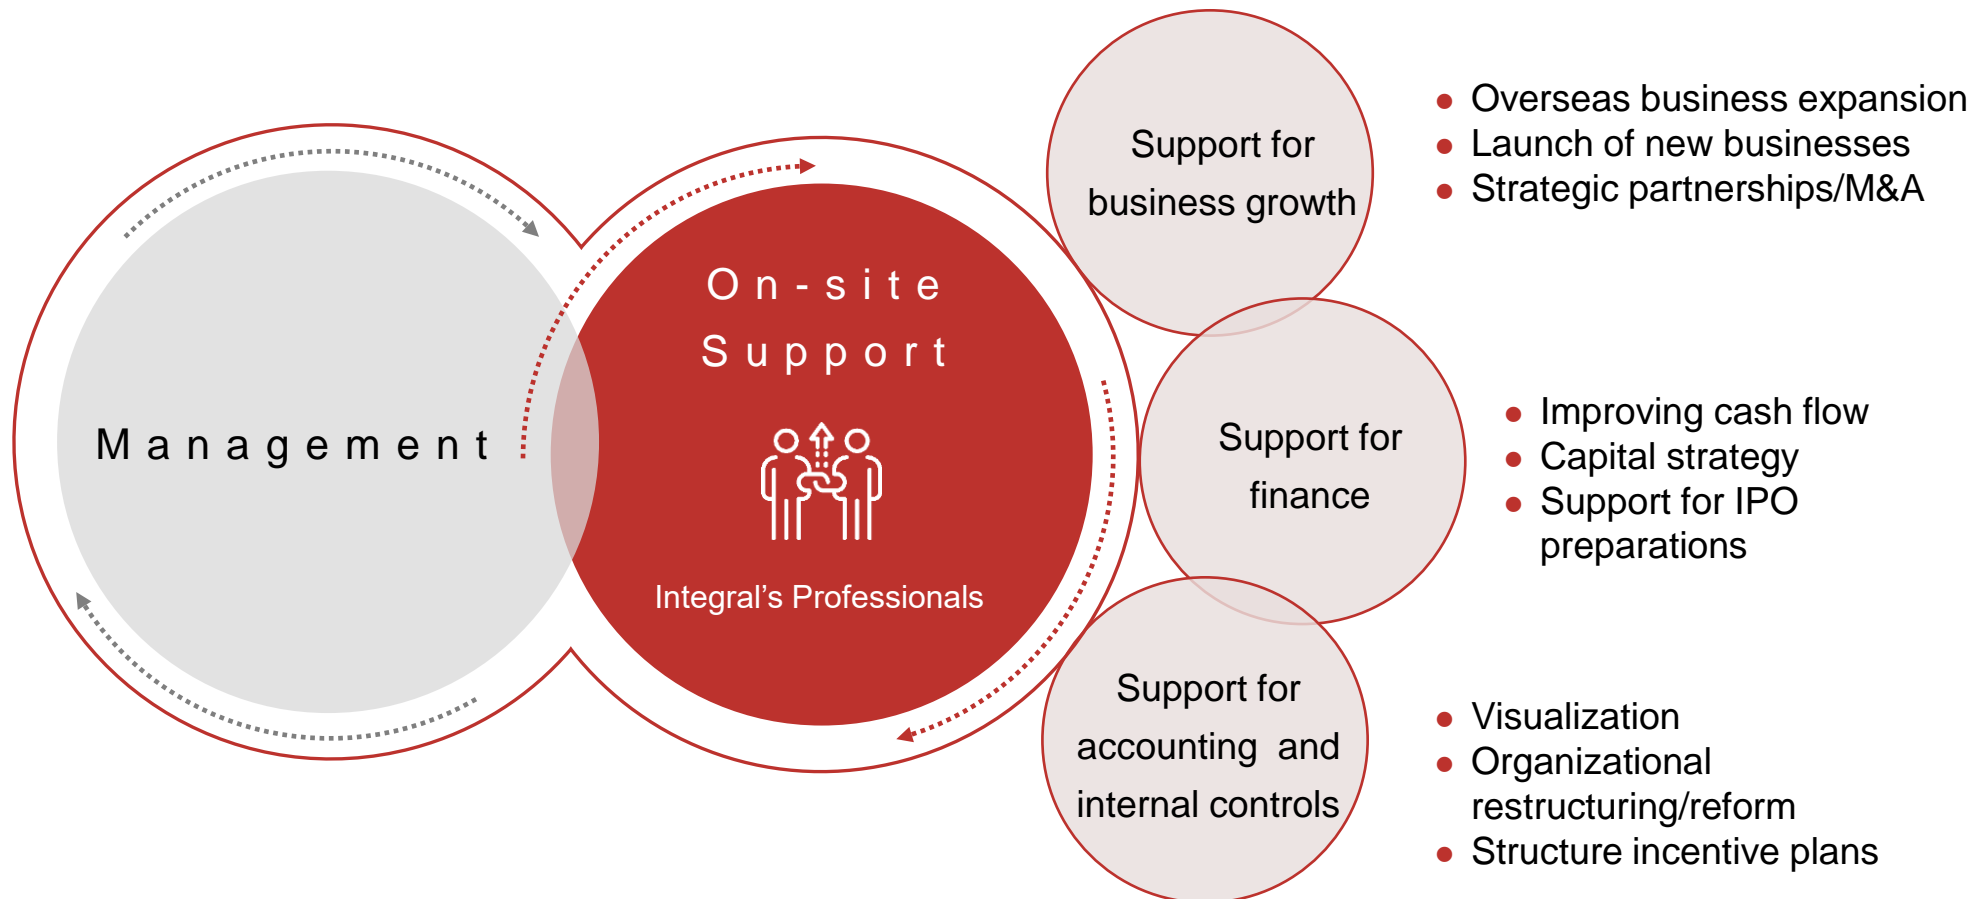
Management

On-site Support

Integral’s Professionals

Support for business growth

- Overseas business expansion
- Launch of new businesses
- Strategic partnerships/M&A

Support for finance

- Improving cash flow
- Capital strategy
- Support for IPO preparations

Support for accounting and internal controls

- Visualization
- Organizational restructuring/reform
- Structure incentive plans